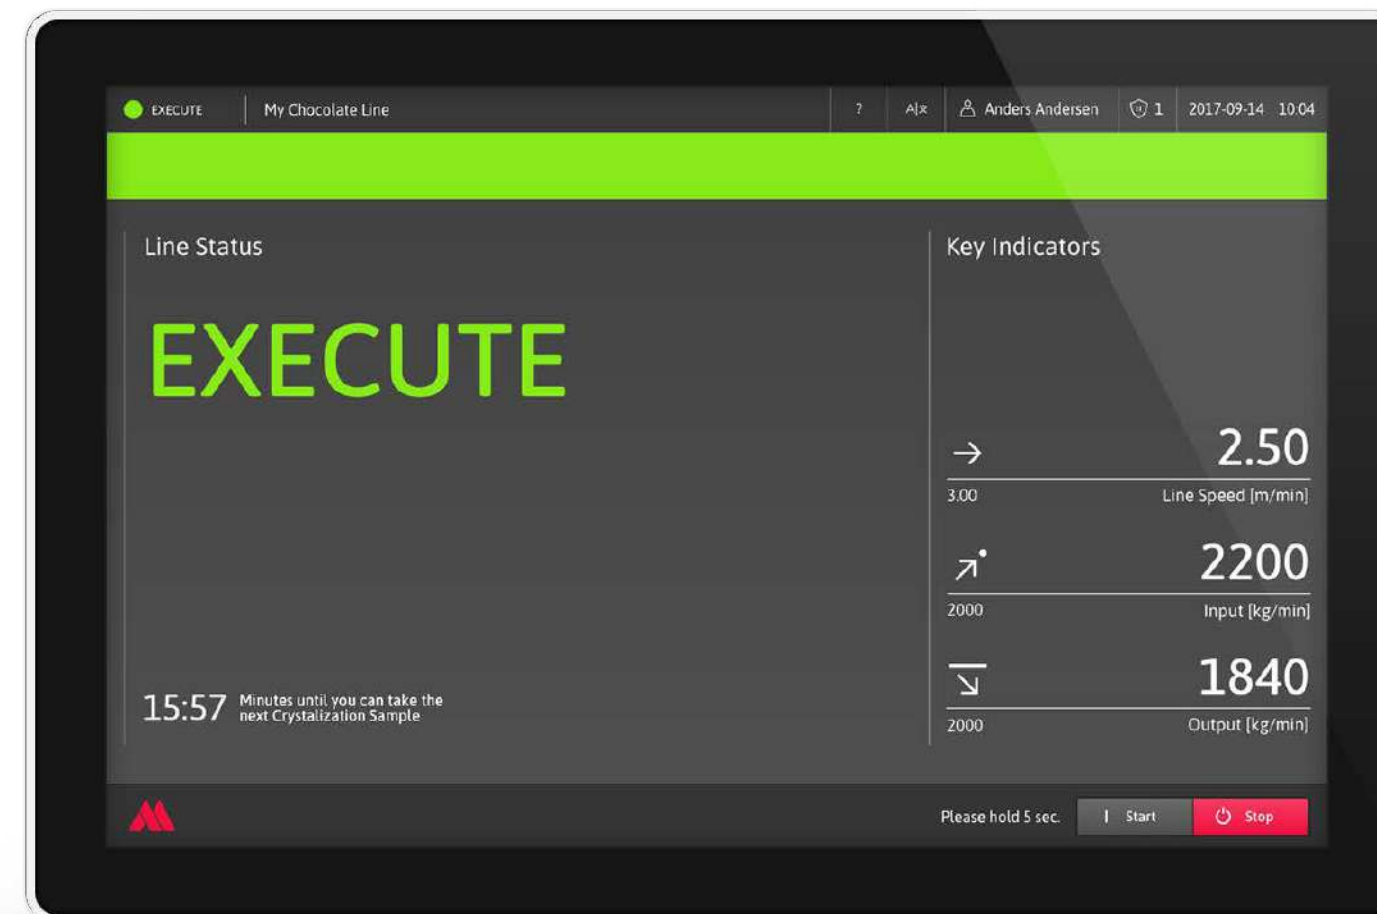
EXECUTE | My Chocolate Line | ? | A|x | Anders Andersen | 1 | 2017-09-14 10:04

Line Status

EXECUTE

15:57 Minutes until you can take the next Crystalization Sample

Key Indicators

2.50
3.00 Line Speed [m/min]

2200
2000 Input [kg/min]

1840
2000 Output [kg/min]

Please hold 5 sec. | Start | Stop